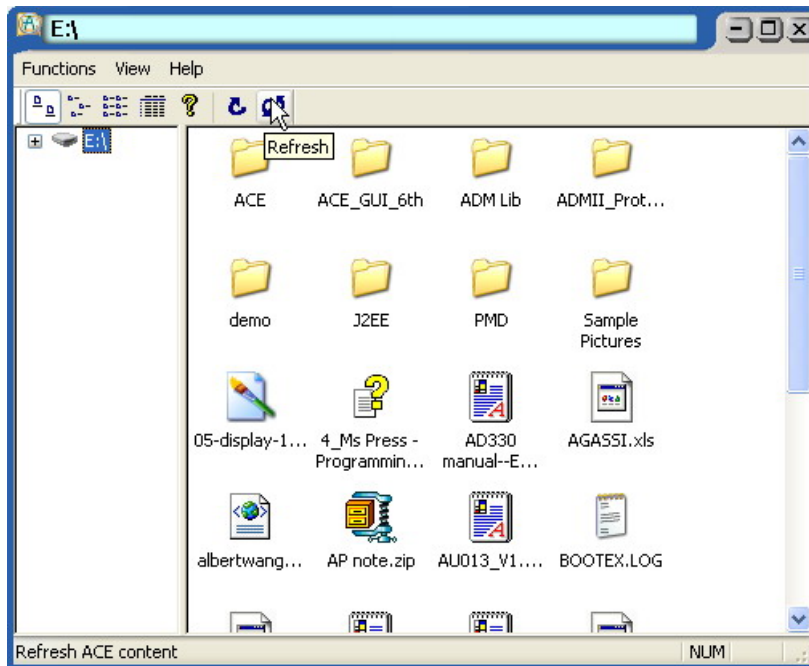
E:\

Functions View Help

Refresh

E:\

ACE
ACE_GUI_6th
ADM Lib
ADMII_Prot...

demo
J2EE
PMD
Sample Pictures

05-display-1...
4_Ms Press - Programmin...
AD330 manual--E...
AGASSI.xls

albertwang...
AP note.zip
AU013_V1....
BOOTEX.LOG

Refresh ACE content
NUM